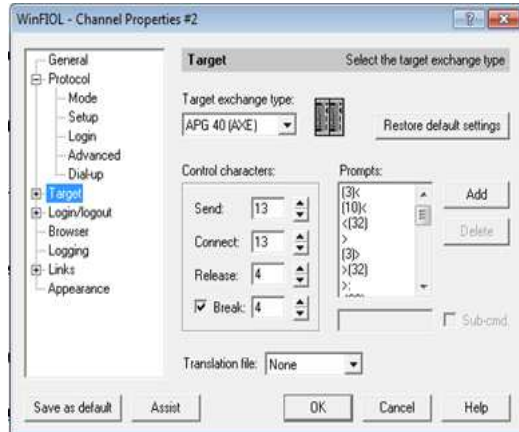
WinFIOL - Channel Properties #2

General
Protocol
Mode
Setup
Login
Advanced
Dial-up
Target
Login/logout
Browser
Logging
Links
Appearance

Target
Select the target exchange type

Target exchange type:
APG 40 (AXE)
Restore default settings

Control characters:
Send: 13
Connect: 13
Release: 4
Break: 4

Prompts:
{3}<
{10}<
<{32}
>
{3}>
>{32}
>:

Add
Delete
Sub-cmd.

Translation file: None

Save as default
Assist
OK
Cancel
Help